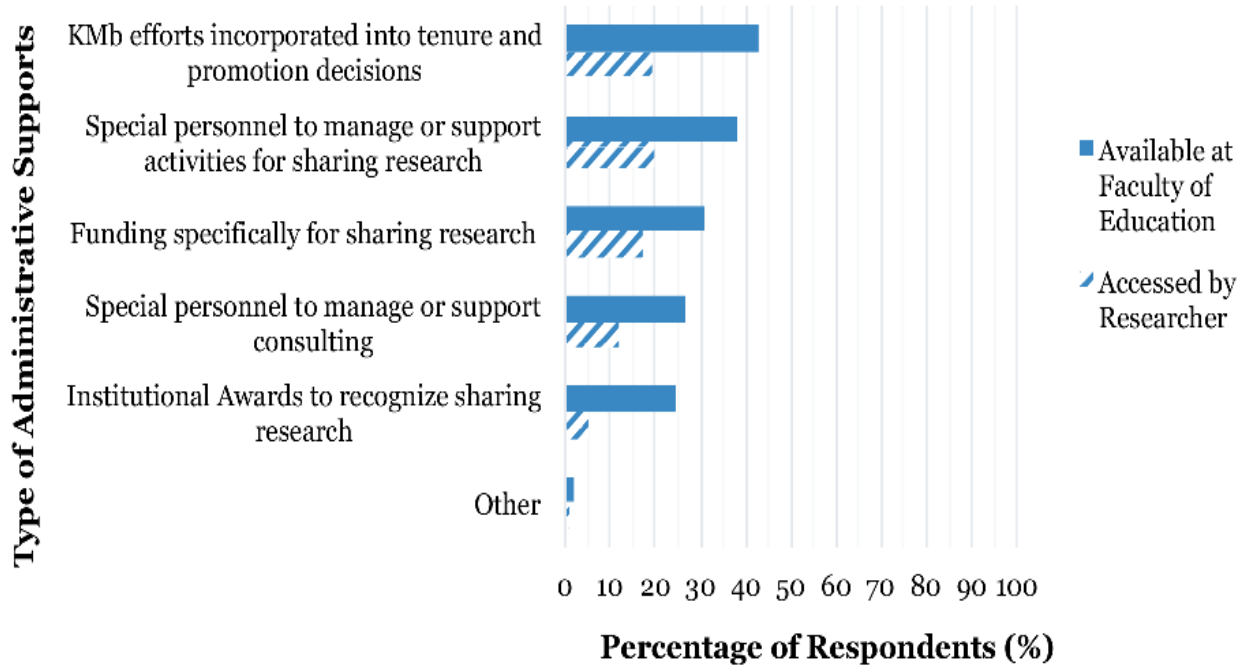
Type of Administrative Supports

KMb efforts incorporated into tenure and promotion decisions

Special personnel to manage or support activities for sharing research

Funding specifically for sharing research

Special personnel to manage or support consulting

Institutional Awards to recognize sharing research

Other

0 10 20 30 40 50 60 70 80 90 100

Percentage of Respondents (%)

Available at Faculty of Education

Accessed by Researcher